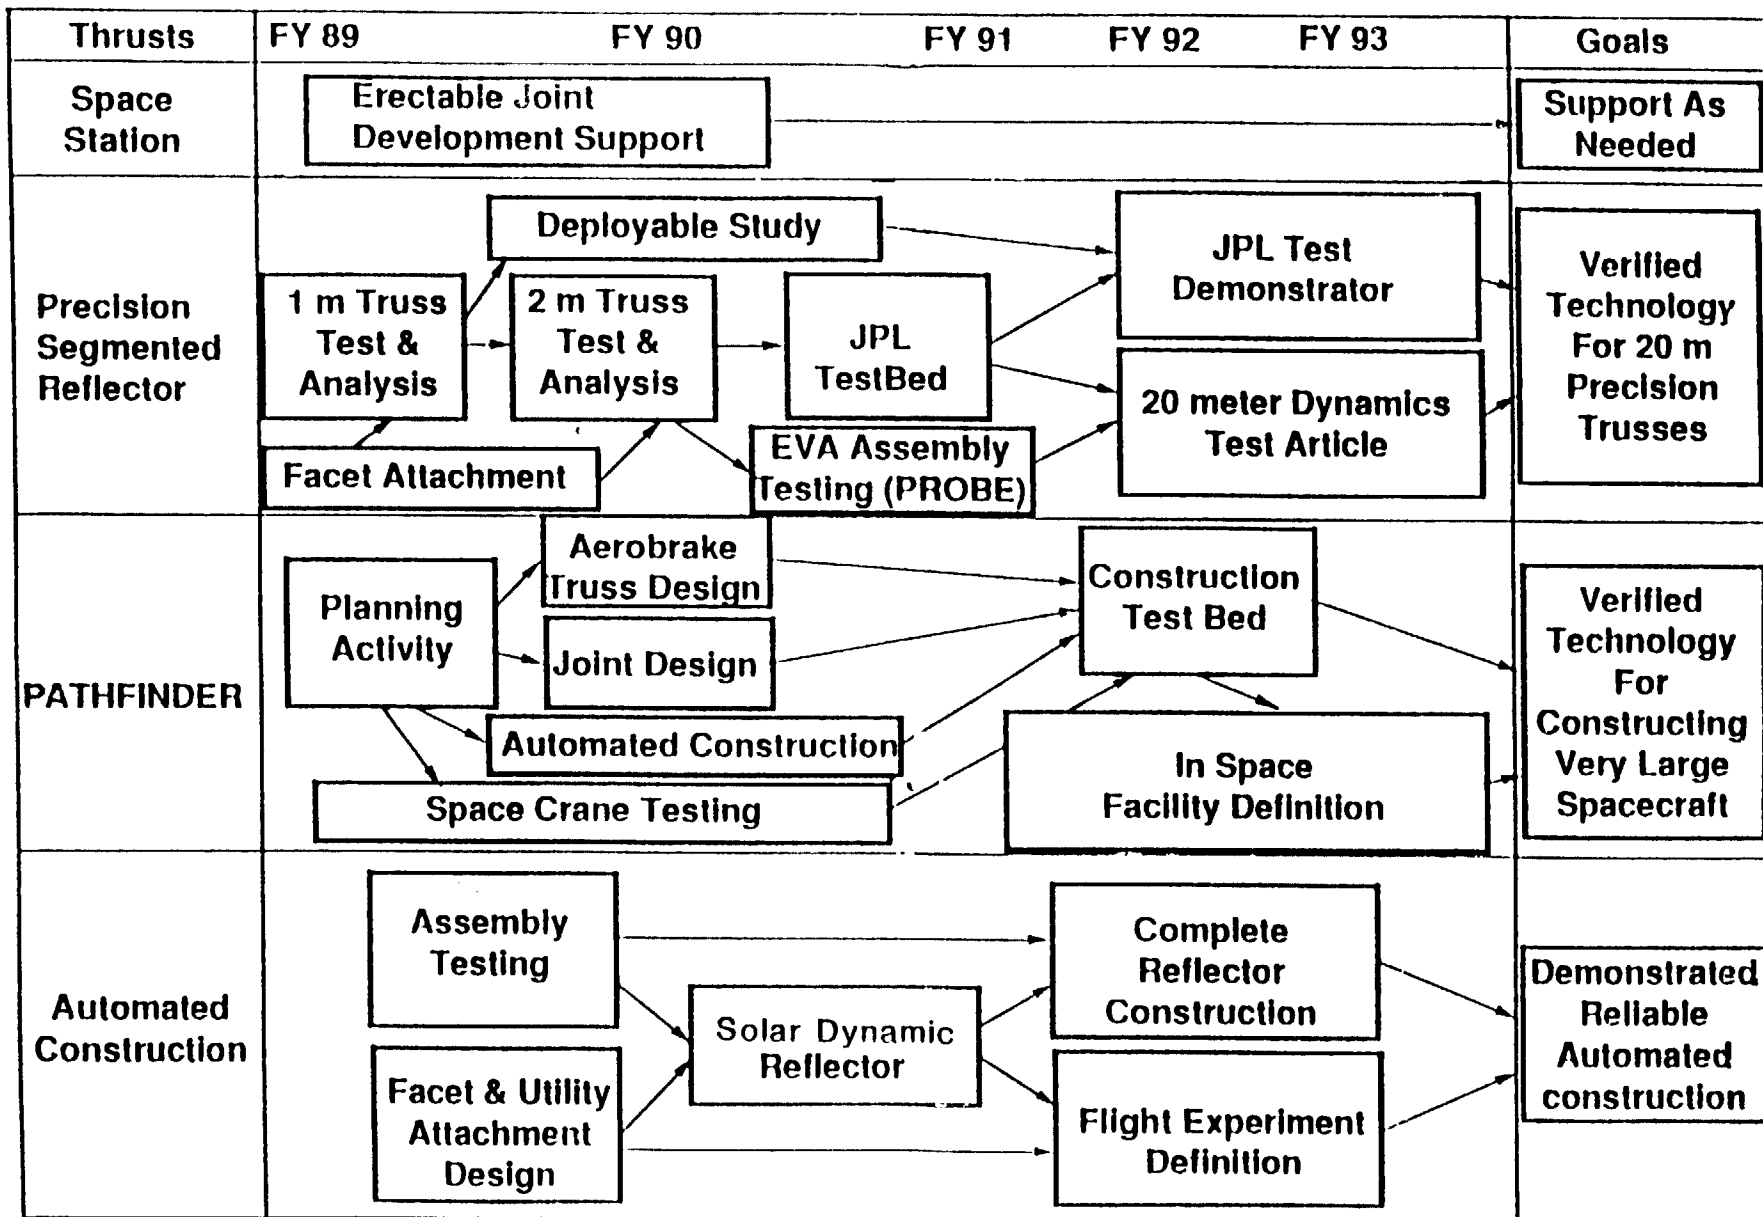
Thrusts
FY 89
FY 90
FY 91
FY 92
FY 93
Goals

Space Station
Erectable Joint Development Support
Support As Needed

Precision Segmented Reflector
Deployable Study
1 m Truss Test & Analysis
2 m Truss Test & Analysis
JPL TestBed
JPL Test Demonstrator
20 meter Dynamics Test Article
Facet Attachment
EVA Assembly Testing (PROBE)
Verified Technology For 20 m Precision Trusses

PATHFINDER
Planning Activity
Aerobrake Truss Design
Joint Design
Automated Construction
Space Crane Testing
Construction Test Bed
In Space Facility Definition
Verified Technology For Constructing Very Large Spacecraft

Automated Construction
Assembly Testing
Facet & Utility Attachment Design
Solar Dynamic Reflector
Complete Reflector Construction
Flight Experiment Definition
Demonstrated Reliable Automated construction